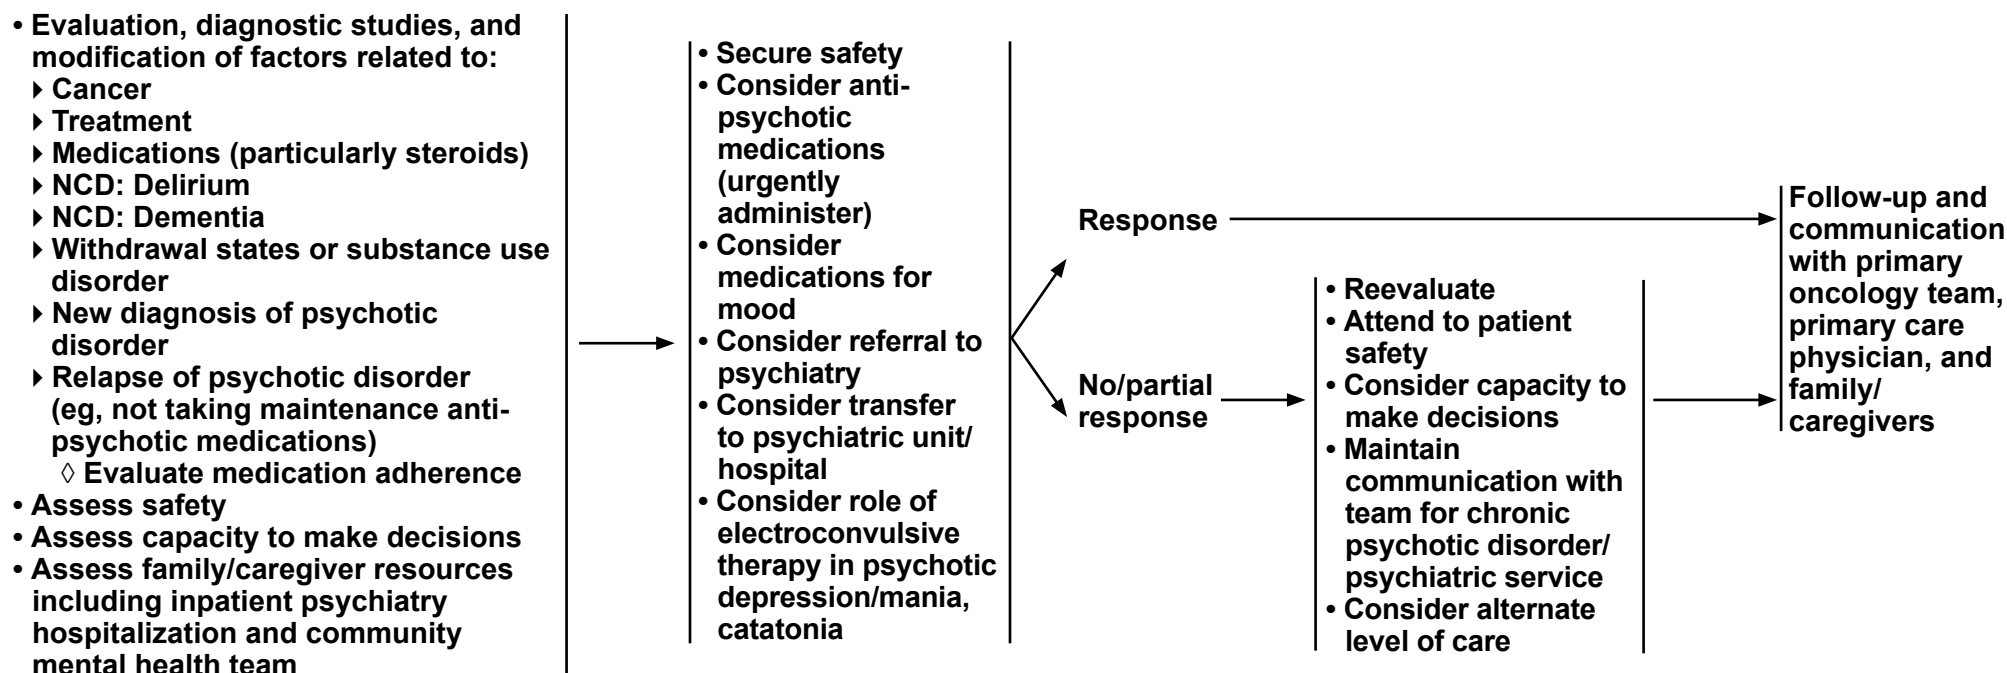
• Evaluation, diagnostic studies, and modification of factors related to:
▸ Cancer
▸ Treatment
▸ Medications (particularly steroids)
▸ NCD: Delirium
▸ NCD: Dementia
▸ Withdrawal states or substance use disorder
▸ New diagnosis of psychotic disorder
▸ Relapse of psychotic disorder (eg, not taking maintenance antipsychotic medications)
◊ Evaluate medication adherence
• Assess safety
• Assess capacity to make decisions
• Assess family/caregiver resources including inpatient psychiatry hospitalization and community mental health team

• Secure safety
• Consider antipsychotic medications (urgently administer)
• Consider medications for mood
• Consider referral to psychiatry
• Consider transfer to psychiatric unit/ hospital
• Consider role of electroconvulsive therapy in psychotic depression/mania, catatonia

Response

No/partial response

• Reevaluate
• Attend to patient safety
• Consider capacity to make decisions
• Maintain communication with team for chronic psychotic disorder/ psychiatric service
• Consider alternate level of care

Follow-up and communication with primary oncology team, primary care physician, and family/ caregivers